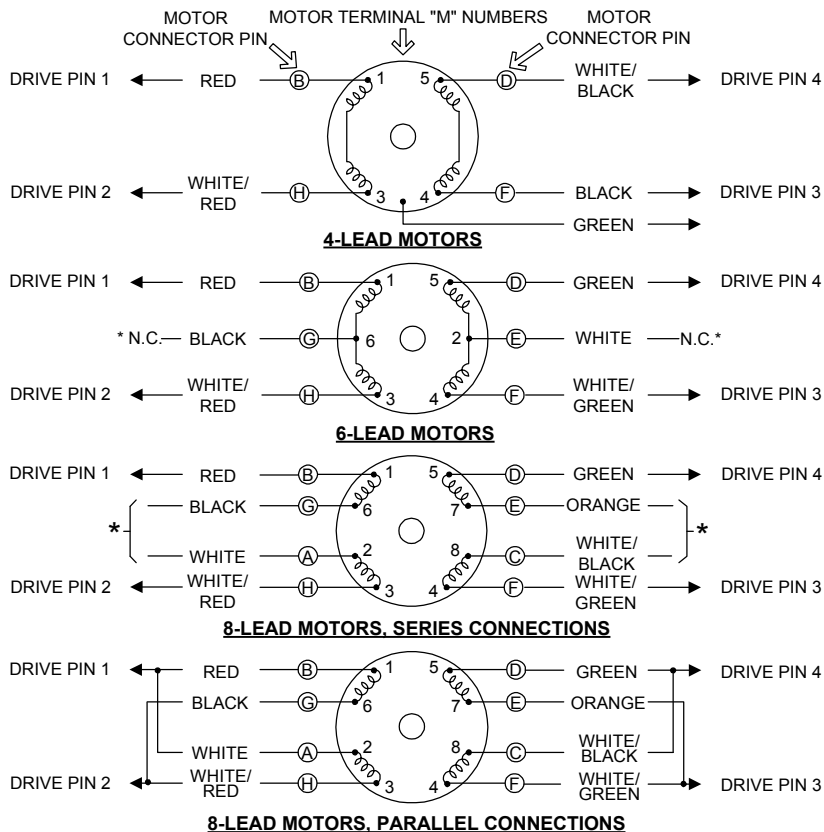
MOTOR CONNECTOR PIN

MOTOR TERMINAL "M" NUMBERS

MOTOR CONNECTOR PIN

DRIVE PIN 1 RED B 1 5 D WHITE/ BLACK DRIVE PIN 4

DRIVE PIN 2 WHITE/ RED H 3 4 F BLACK DRIVE PIN 3

GREEN

4-LEAD MOTORS

DRIVE PIN 1 RED B 1 5 D GREEN DRIVE PIN 4

* N.C. BLACK G 6 2 E WHITE N.C.*

DRIVE PIN 2 WHITE/ RED H 3 4 F WHITE/ GREEN DRIVE PIN 3

6-LEAD MOTORS

DRIVE PIN 1 RED B 1 5 D GREEN DRIVE PIN 4

* BLACK G 6 7 E ORANGE *

WHITE A 2 8 C WHITE/ BLACK

DRIVE PIN 2 WHITE/ RED H 3 4 F WHITE/ GREEN DRIVE PIN 3

8-LEAD MOTORS, SERIES CONNECTIONS

DRIVE PIN 1 RED B 1 5 D GREEN DRIVE PIN 4

BLACK G 6 7 E ORANGE

WHITE A 2 8 C WHITE/ BLACK

DRIVE PIN 2 WHITE/ RED H 3 4 F WHITE/ GREEN DRIVE PIN 3

8-LEAD MOTORS, PARALLEL CONNECTIONS